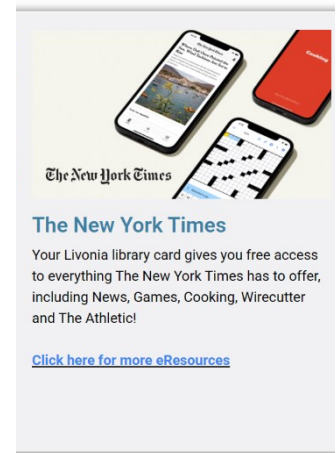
The New York Times

Cooking

The New York Times

Your Livonia library card gives you free access to everything The New York Times has to offer, including News, Games, Cooking, Wirecutter and The Athletic!

Click here for more eResources